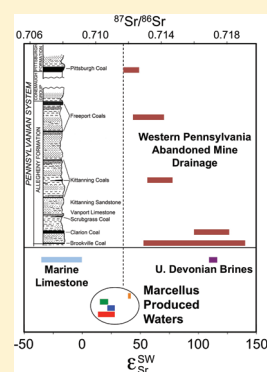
$^{87}Sr/^{86}Sr$

0.706 0.710 0.714 0.718

PENNSYLVANIAN SYSTEM

ALLEGHENY FORMATION

CONEMAUGH GROUP

GLENSHAW FORMATION

Pittsburgh Coal

Freeport Coals

Kittanning Coals

Kittanning Sandstone

Vanport Limestone

Scrubgrass Coal

Clarion Coal

Brookville Coal

Western Pennsylvania Abandoned Mine Drainage

Marine Limestone

U. Devonian Brines

Marcellus Produced Waters

-50 0 50 100 150

$\varepsilon_{Sr}^{SW}$